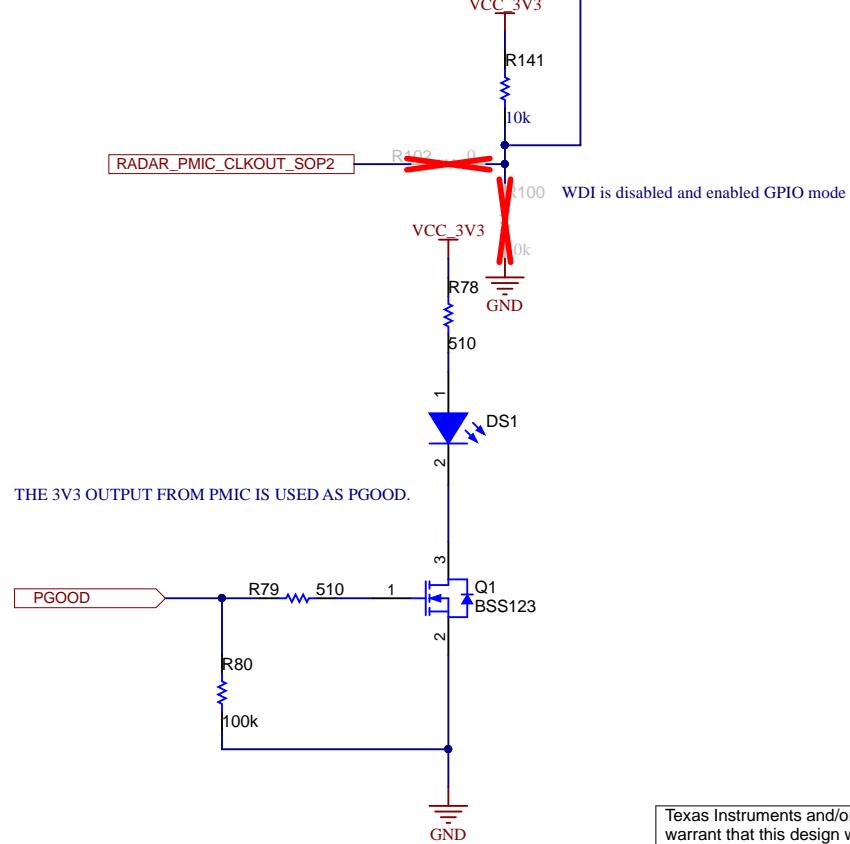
VCC_3V3

R141

10k

RADAR_PMIC_CLKOUT_SOP2

R102 0

R100 WDI is disabled and enabled GPIO mode

VCC_3V3

10k

R78

GND

510

1

DS1

2

THE 3V3 OUTPUT FROM PMIC IS USED AS PGOOD.

3

Q1

PGOOD

R79 510

1

BSS123

2

R80

100k

GND

Texas Instruments and/o
warrant that this design w